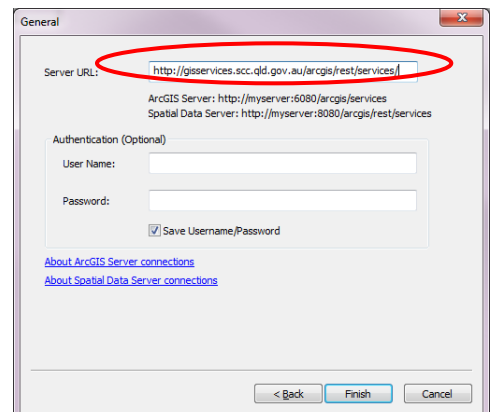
General

Server URL: http://gisservices.scc.qld.gov.au/arcgis/rest/services/

ArcGIS Server: http://myserver:6080/arcgis/services
Spatial Data Server: http://myserver:8080/arcgis/rest/services

Authentication (Optional)

User Name:

Password:

Save Username/Password

About ArcGIS Server connections

About Spatial Data Server connections

< Back Finish Cancel